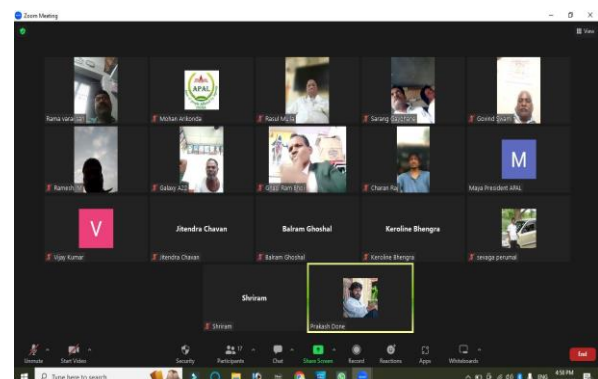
Zoom Meeting

View

Rama vara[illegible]

APAL

Mohan Arikonda

Rasul Mu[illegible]

Sarang Gaychare

Govind Shan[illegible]

Ramesh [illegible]

Galaxy A22

Ghaz Ram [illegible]

Charan Raj

M

Maya President APAL

V

Vijay Kumar

Jitendra Chavan

Jitendra Chavan

Balram Ghoshal

Balram Ghoshal

Keroline Bhengra

Keroline Bhengra

sevaga perumal

Shriram

Shriram

Prakash Done

Unmute

Start Video

Security

Participants 17

Chat

Share Screen

Record

Reactions

Apps

Whiteboards

End

Type here to search

ENG

4:58 PM